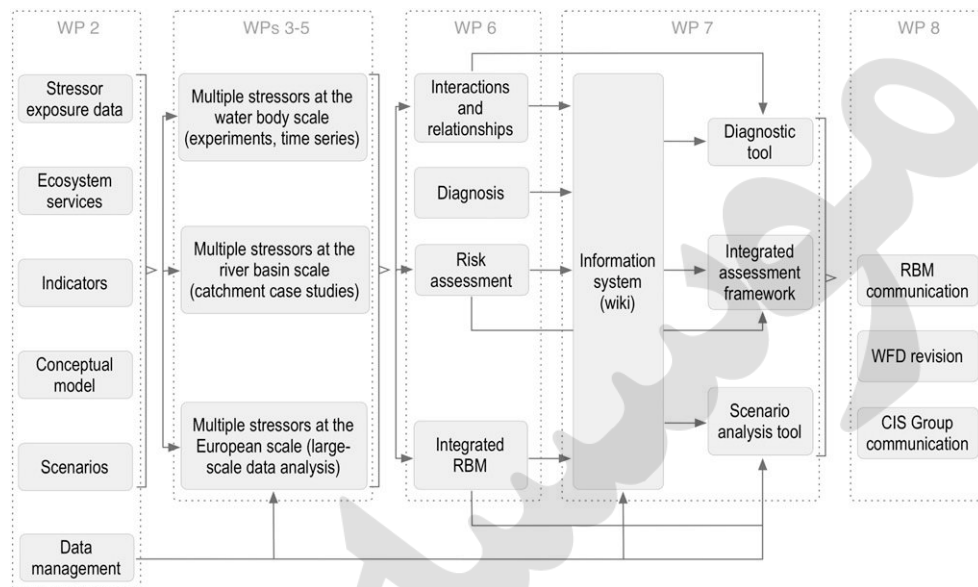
WP 2

Stressor exposure data

Ecosystem services

Indicators

Conceptual model

Scenarios

Data management

WPs 3-5

Multiple stressors at the water body scale (experiments, time series)

Multiple stressors at the river basin scale (catchment case studies)

Multiple stressors at the European scale (large-scale data analysis)

WP 6

Interactions and relationships

Diagnosis

Risk assessment

Integrated RBM

WP 7

Information system (wiki)

Diagnostic tool

Integrated assessment framework

Scenario analysis tool

WP 8

RBM communication

WFD revision

CIS Group communication